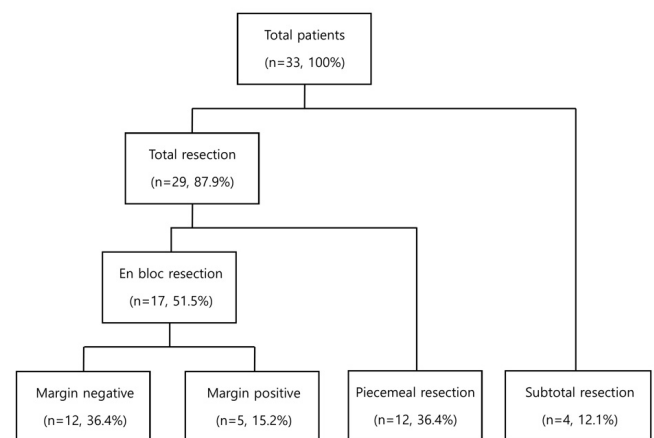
Total patients
(n=33, 100%)

Total resection
(n=29, 87.9%)

En bloc resection
(n=17, 51.5%)

Margin negative
(n=12, 36.4%)

Margin positive
(n=5, 15.2%)

Piecemeal resection
(n=12, 36.4%)

Subtotal resection
(n=4, 12.1%)